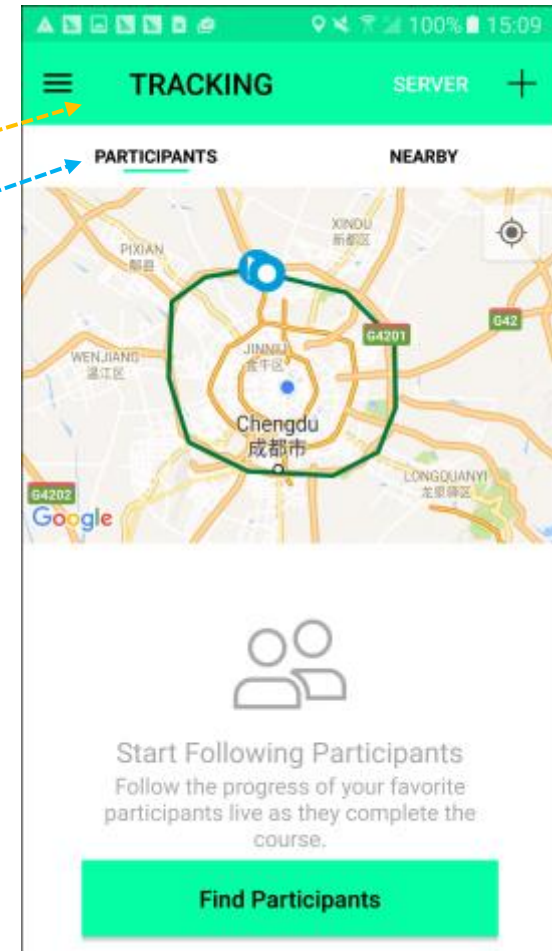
100% 15:09

TRACKING SERVER +

PARTICIPANTS NEARBY

XINDU
新都区
PIXIAN
郫县
G4201
G42
WENJIANG
温江区
JINNIU
金牛区
Chengdu
成都市
LONGQUANYI
龙泉驿区
G4202
Google

Start Following Participants

Follow the progress of your favorite participants live as they complete the course.

Find Participants